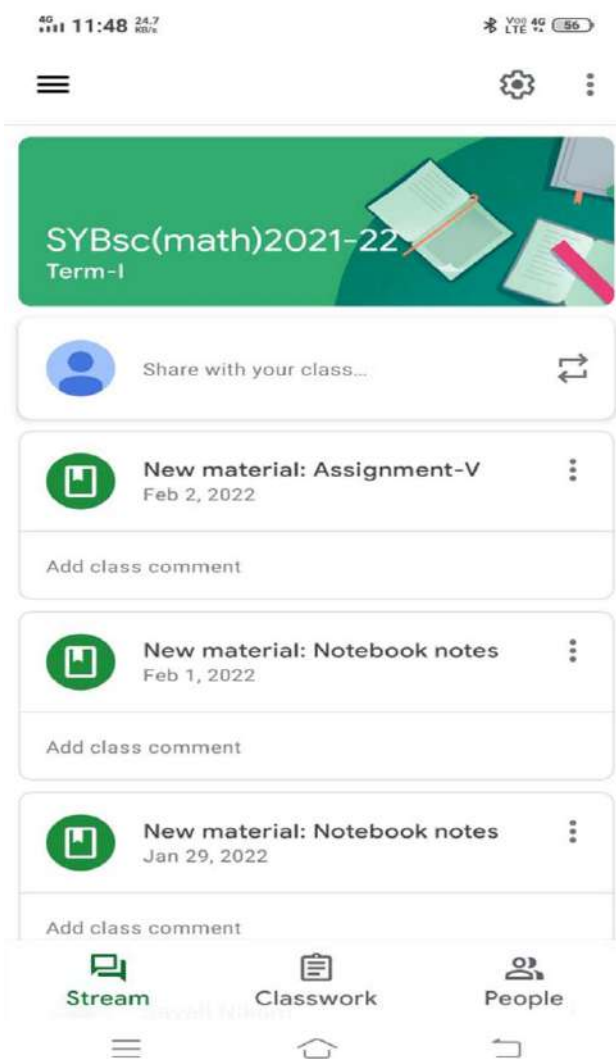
4G 11:48 24.7 KB/s

Vo) LTE 4G 56

SYBsc(math)2021-22
Term-I

Share with your class...

New material: Assignment-V
Feb 2, 2022

Add class comment

New material: Notebook notes
Feb 1, 2022

Add class comment

New material: Notebook notes
Jan 29, 2022

Add class comment

Stream

Classwork

People